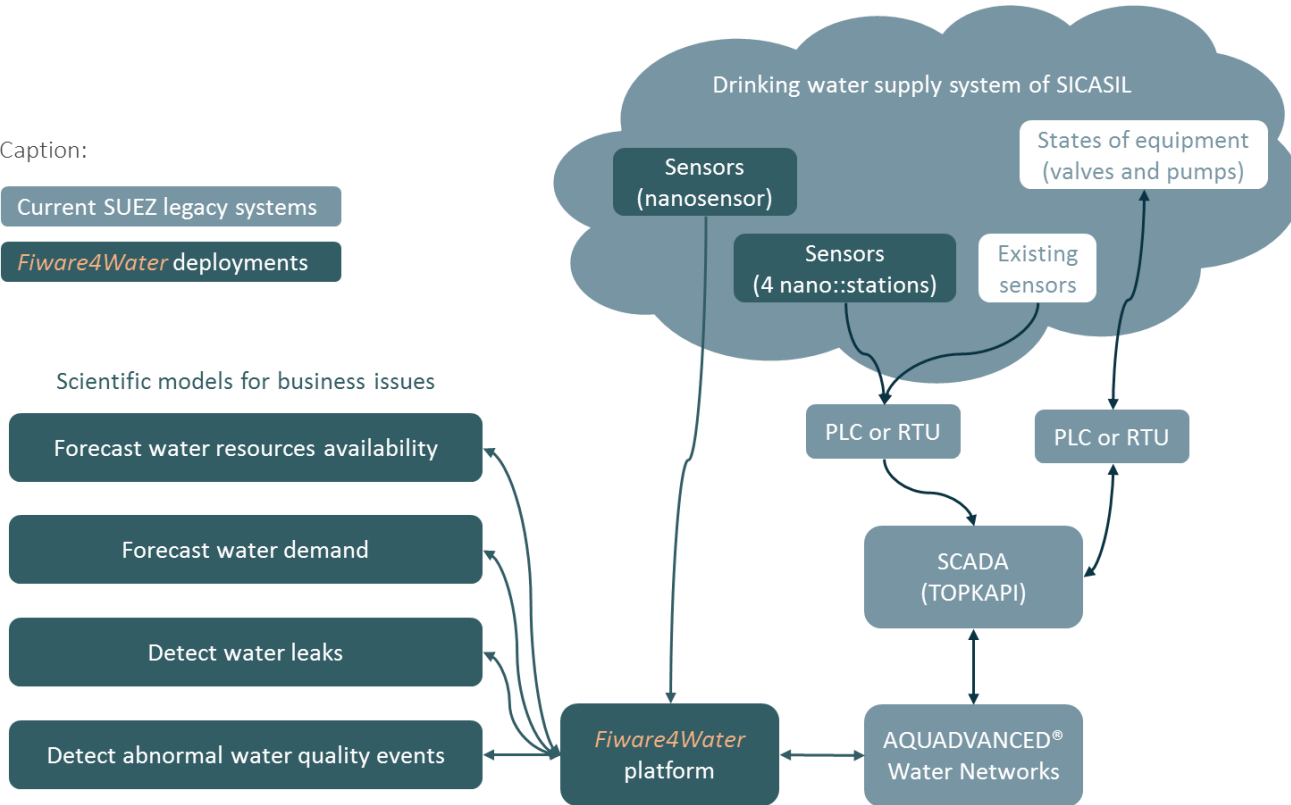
Caption:

Current SUEZ legacy systems

Fiware4Water deployments

Drinking water supply system of SICASIL

Sensors (nanosensor)

States of equipment (valves and pumps)

Sensors (4 nano::stations)

Existing sensors

Scientific models for business issues

Forecast water resources availability

Forecast water demand

Detect water leaks

Detect abnormal water quality events

PLC or RTU

PLC or RTU

SCADA (TOPKAPI)

Fiware4Water platform

AQUADVANCED® Water Networks